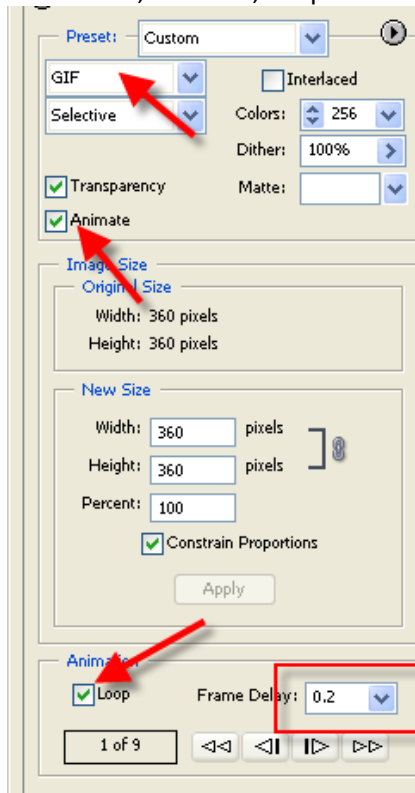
Preset: Custom

GIF

Selective

Interlaced

Colors: 256

Dither: 100%

Transparency

Matte:

Animate

Image Size

Original Size

Width: 360 pixels

Height: 360 pixels

New Size

Width: 360 pixels

Height: 360 pixels

Percent: 100

Constrain Proportions

Apply

Animation

Loop

Frame Delay: 0.2

1 of 9